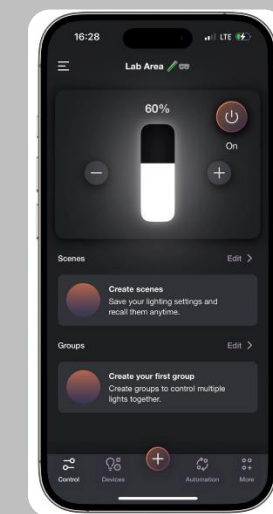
16:28
LTE

Lab Area

60%

On

Scenes
Edit >

Create scenes
Save your lighting settings and recall them anytime.

Groups
Edit >

Create your first group
Create groups to control multiple lights together.

Control
Devices
Automation
More